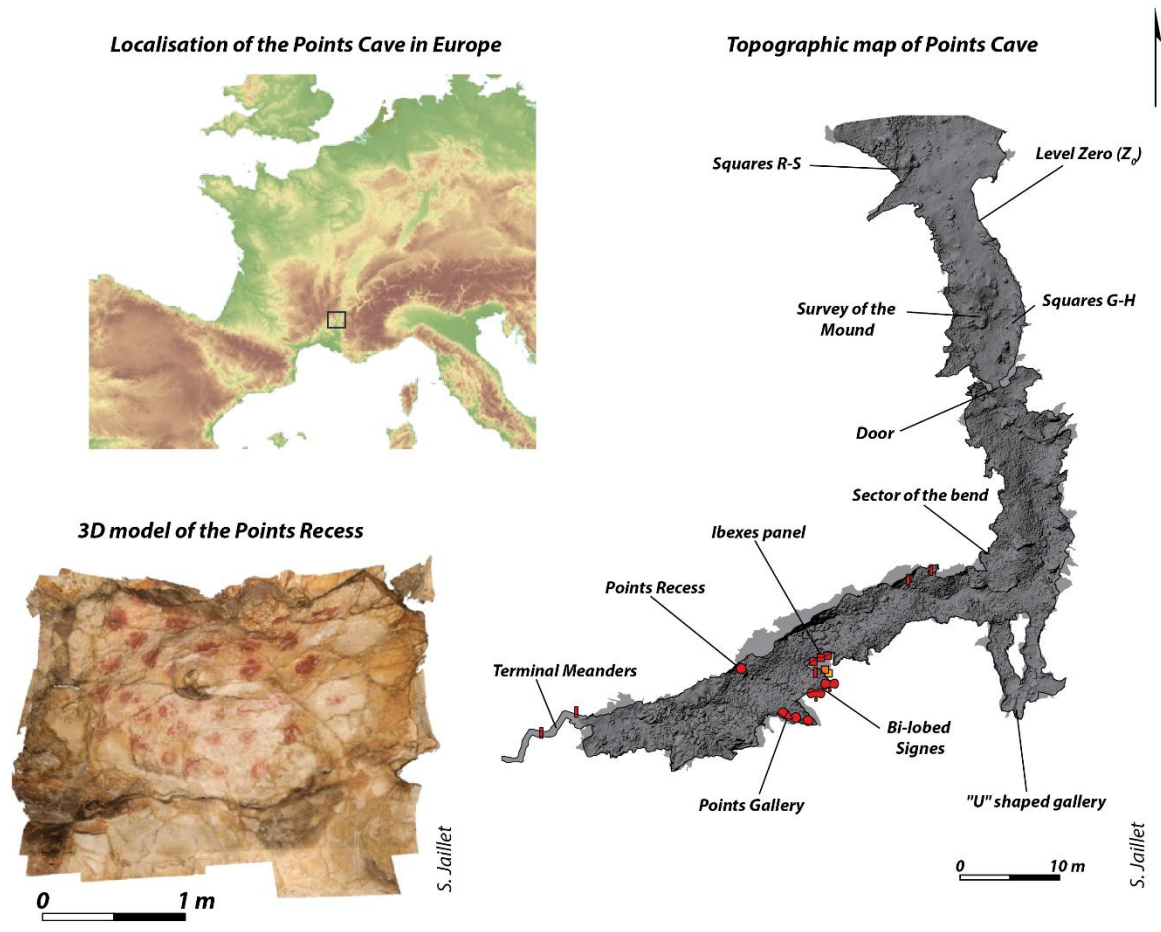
Localisation of the Points Cave in Europe

Topographic map of Points Cave

Squares R-S

Level Zero ($Z_0$)

Survey of the Mound

Squares G-H

Door

Sector of the bend

3D model of the Points Recess

Ibexes panel

Points Recess

Terminal Meanders

Bi-lobed Signes

Points Gallery

"U" shaped gallery

S. Jaillet

0 1 m

0 10 m

S. Jaillet